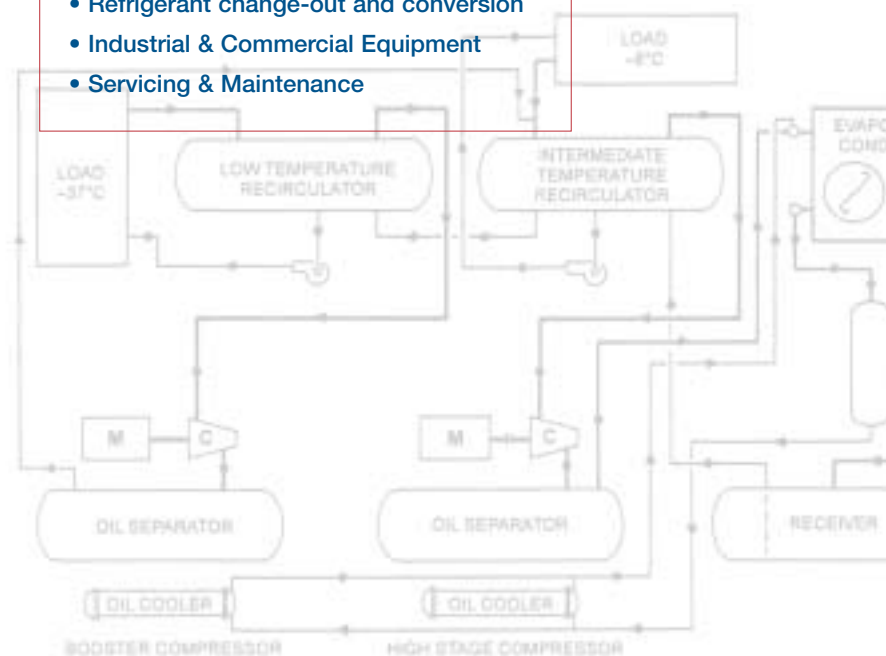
• Refrigerant change-out and conversion
• Industrial & Commercial Equipment
• Servicing & Maintenance

LOAD
-8°C

EVAPO
COND

LOAD
-37°C

LOW TEMPERATURE
RECIRCULATOR

INTERMEDIATE
TEMPERATURE
RECIRCULATOR

M

C

M

C

OIL SEPARATOR

OIL SEPARATOR

RECEIVER

OIL COOLER

OIL COOLER

BOOSTER COMPRESSOR

HIGH STAGE COMPRESSOR